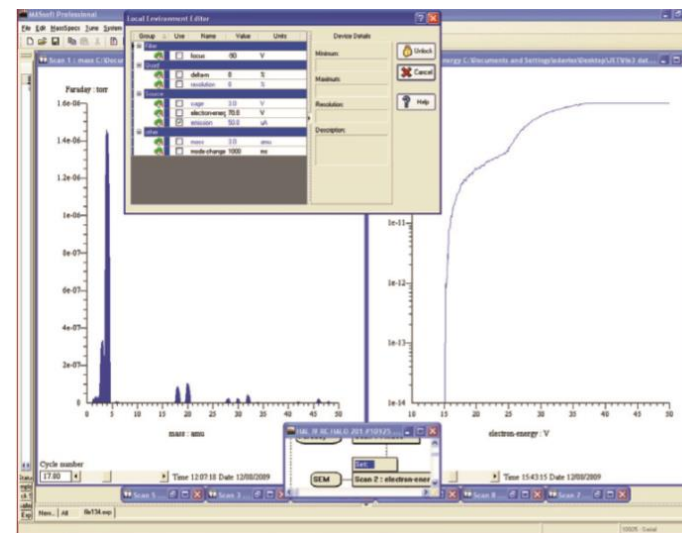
MASsoft Professional
File Edit MassSpecs Tune System
Scan 1 : mass C:\Docu
Local Environment Editor
| Group | Use | Name | Value | Units |
|---|---|---|---|---|
| Filter | | | | |
| | | focus | -90 | V |
| Shelf | | | | |
| | | deltam | 0 | % |
| | | resolution | 0 | % |
| Source | | | | |
| | | cage | 3.0 | V |
| | | electron-energ | 70.0 | V |
| | | emission | 50.0 | uA |
| other | | | | |
| | | mass | 3.0 | amu |
| | | mode-change | 1000 | ms |

Device Details
Minimum:
Maximum:
Resolution:
Description:
Unlock
Cancel
Help
energy C:\Documents and Settings\Desktop\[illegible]
Faraday : torr
1.6e-06
1.4e-06
1.2e-06
1e-06
8e-07
6e-07
4e-07
2e-07
0
0 5 10 15 20 25 30 35 40 45 50
mass : amu
1e-11
1e-12
1e-13
1e-14
0 5 10 15 20 25 30 35 40 45 50
electron-energy : V
Cycle number
17.00
Time 12:07:18 Date 12/08/2009
Time 15:43:15 Date 12/08/2009
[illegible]
Set
SEM
Scan 2 : electron-ener
Scan 5
Scan 3
Scan 8
Scan 7
Main
All
file134.exp